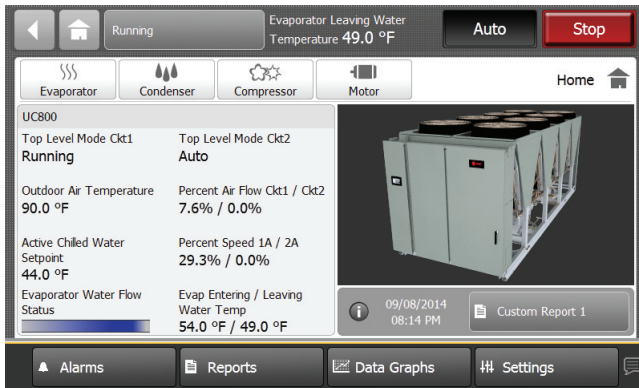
Running

Evaporator Leaving Water Temperature 49.0 °F

Auto

Stop

Evaporator

Condenser

Compressor

Motor

Home

UC800

Top Level Mode Ckt1
Running

Top Level Mode Ckt2
Auto

Outdoor Air Temperature
90.0 °F

Percent Air Flow Ckt1 / Ckt2
7.6% / 0.0%

Active Chilled Water Setpoint
44.0 °F

Percent Speed 1A / 2A
29.3% / 0.0%

Evaporator Water Flow Status

Evap Entering / Leaving Water Temp
54.0 °F / 49.0 °F

09/08/2014
08:14 PM

Custom Report 1

Alarms

Reports

Data Graphs

Settings